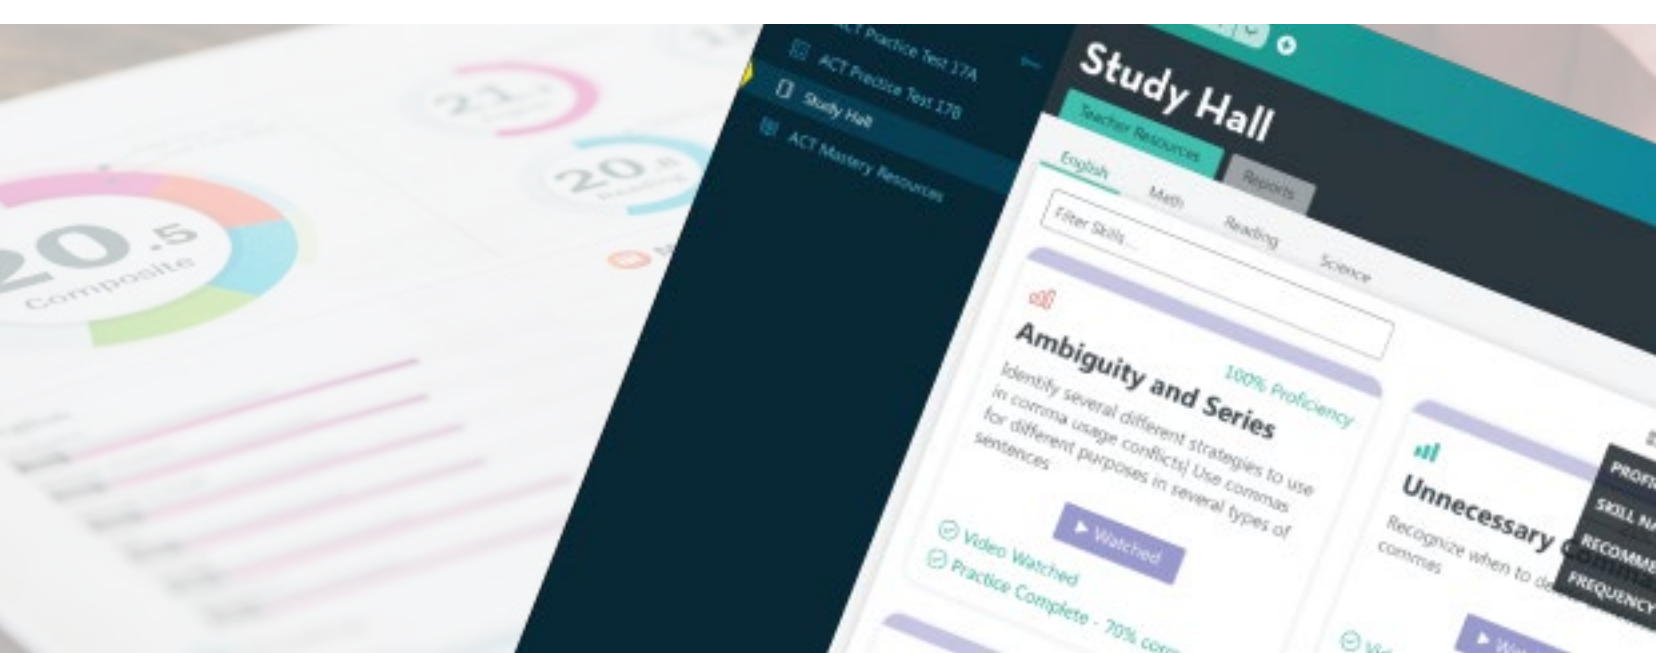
20.5
Composite

21.
20.5
Reading

ACT Practice Test 17A
ACT Practice Test 17B
Study Hall
ACT Mastery Resources

Study Hall
Teacher Resources
Reports
English
Math
Reading
Science
Filter Skills...

Ambiguity and Series
100% Proficiency
Identify several different strategies to use in comma usage conflicts! Use commas for different purposes in several types of sentences
Watched
Video Watched
Practice Complete - 70% corr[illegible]

Unnecessary Comma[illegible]
Recognize when to de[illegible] commas
PROFI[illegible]
SKILL NA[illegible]
RECOMME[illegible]
FREQUENCY